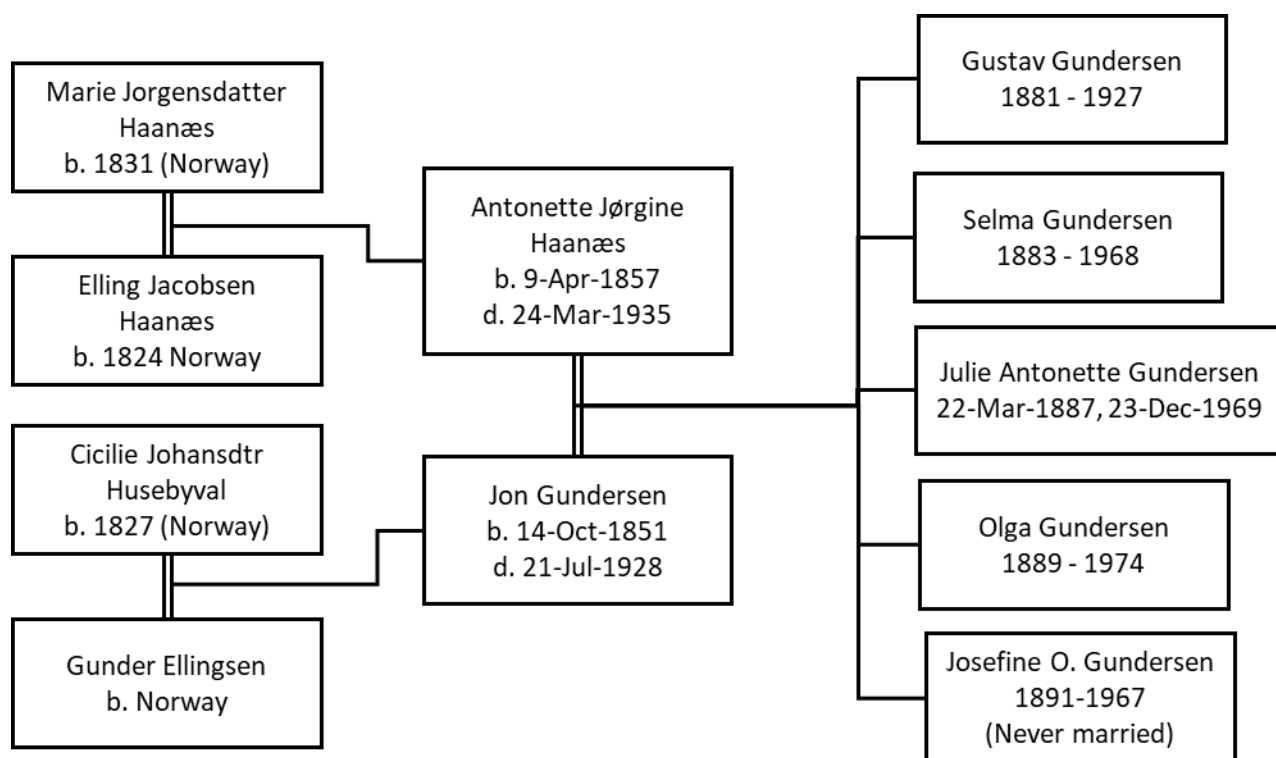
Marie Jorgensdatter Haanæs
b. 1831 (Norway)

Elling Jacobsen Haanæs
b. 1824 Norway

Cicilie Johansdtr Husebyval
b. 1827 (Norway)

Gunder Ellingsen
b. Norway

Antonette Jørgine Haanæs
b. 9-Apr-1857
d. 24-Mar-1935

Jon Gundersen
b. 14-Oct-1851
d. 21-Jul-1928

Gustav Gundersen
1881 - 1927

Selma Gundersen
1883 - 1968

Julie Antonette Gundersen
22-Mar-1887, 23-Dec-1969

Olga Gundersen
1889 - 1974

Josefine O. Gundersen
1891-1967
(Never married)